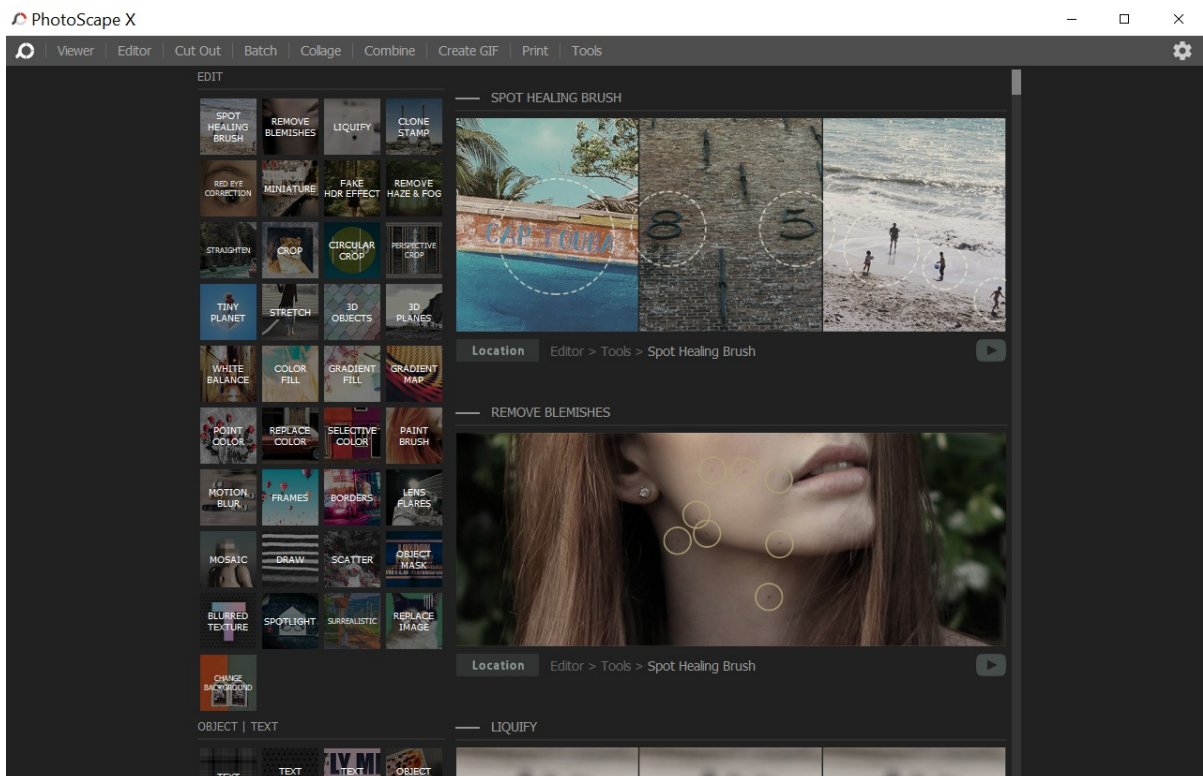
PhotoScape X

Viewer | Editor | Cut Out | Batch | Collage | Combine | Create GIF | Print | Tools

EDIT

SPOT HEALING BRUSH
REMOVE BLEMISHES
LIQUIFY
CLONE STAMP
RED EYE CORRECTION
MINIATURE
FAKE HDR EFFECT
REMOVE HAZE & FOG
STRAIGHTEN
CROP
CIRCULAR CROP
PERSPECTIVE CROP
TINY PLANET
STRETCH
3D OBJECTS
3D PLANES
WHITE BALANCE
COLOR FILL
GRADIENT FILL
GRADIENT MAP
POINT COLOR
REPLACE COLOR
SELECTIVE COLOR
PAINT BRUSH
MOTION BLUR
FRAMES
BORDERS
LENS FLARES
MOSAIC
DRAW
SCATTER
OBJECT MASK
BLURRED TEXTURE
SPOTLIGHT
SURREALISTIC
REPLACE IMAGE
CHANGE BACKGROUND

OBJECT | TEXT

TEXT
TEXT
TEXT
OBJECT

SPOT HEALING BRUSH

CAP TOUR
8
5

Location Editor > Tools > Spot Healing Brush

REMOVE BLEMISHES

Location Editor > Tools > Spot Healing Brush

LIQUIFY